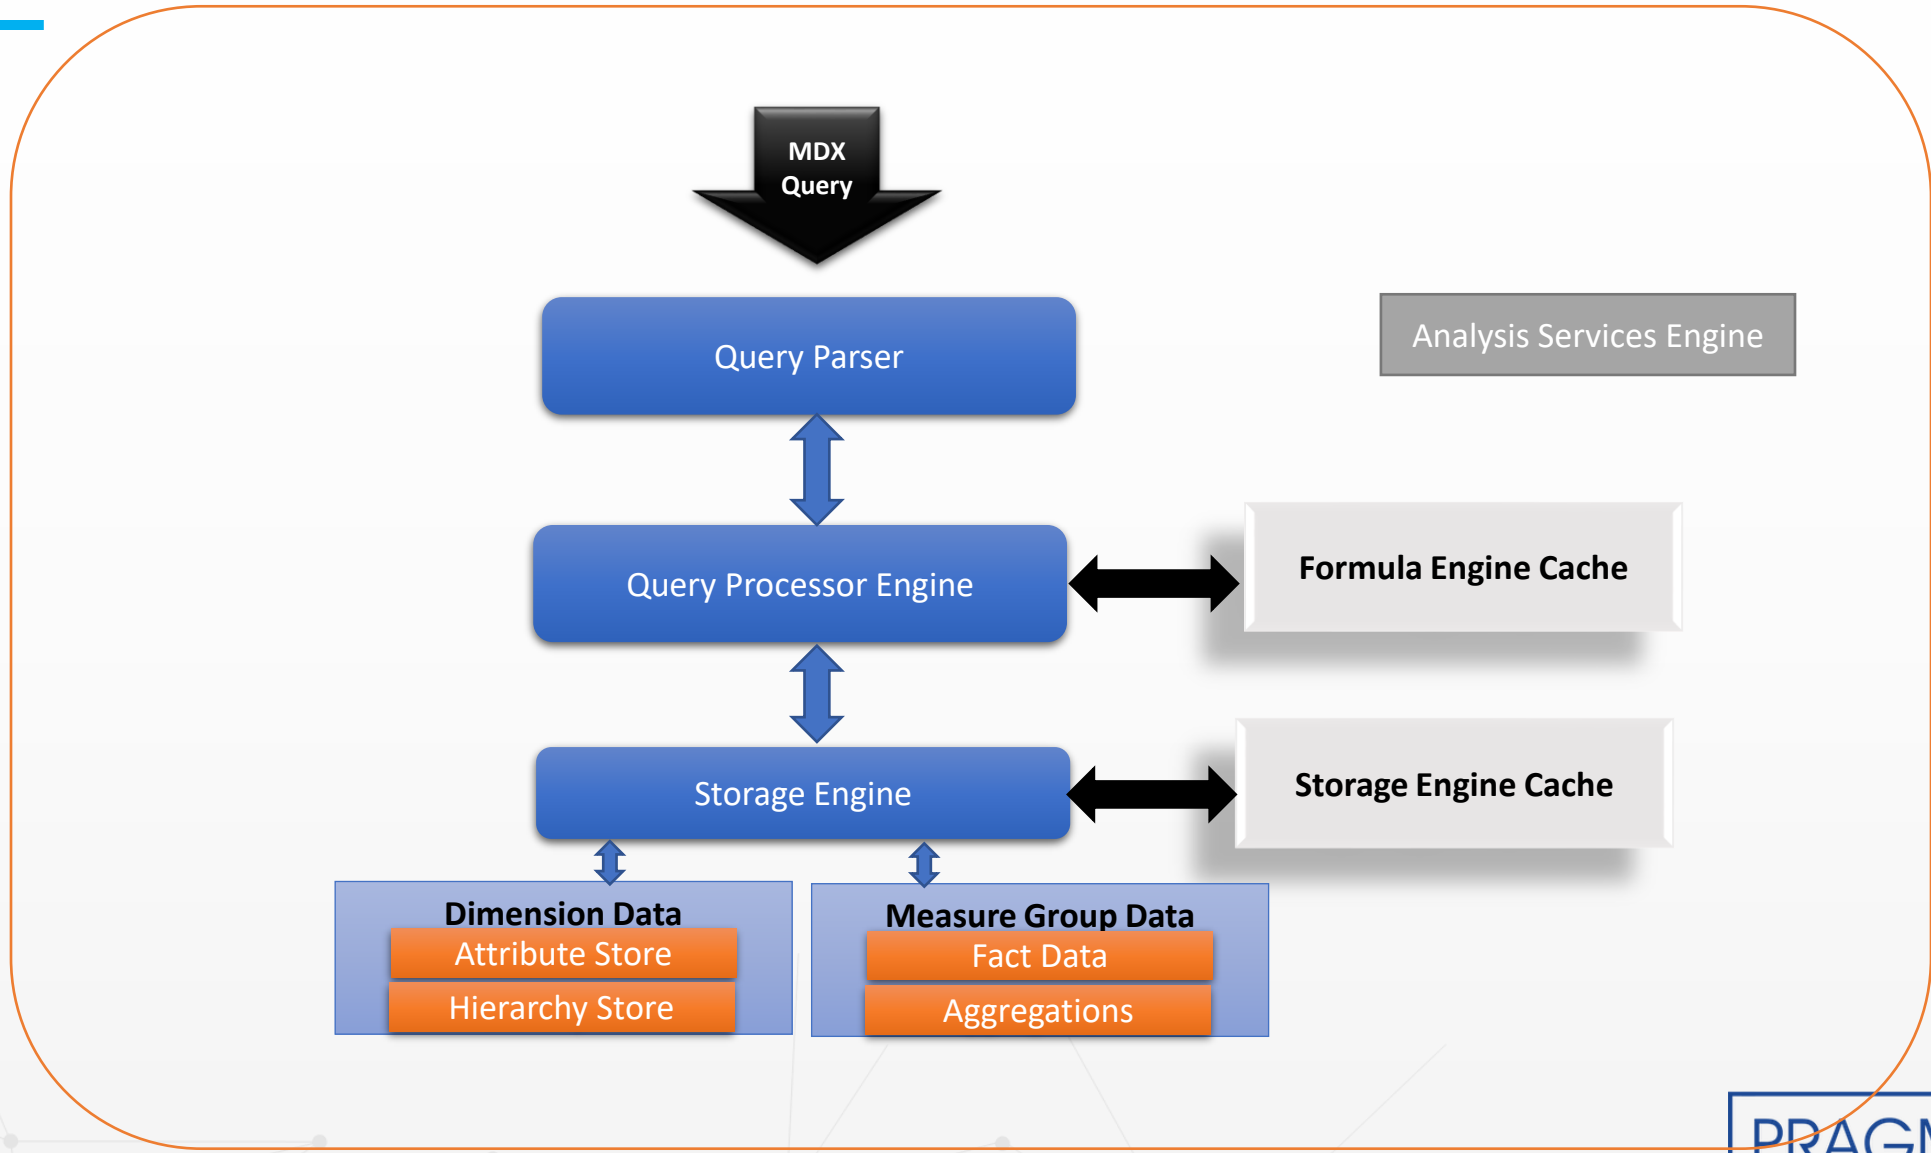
MDX Query

Query Parser

Analysis Services Engine

Query Processor Engine

Formula Engine Cache

Storage Engine

Storage Engine Cache

Dimension Data
Attribute Store
Hierarchy Store

Measure Group Data
Fact Data
Aggregations

PRAG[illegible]